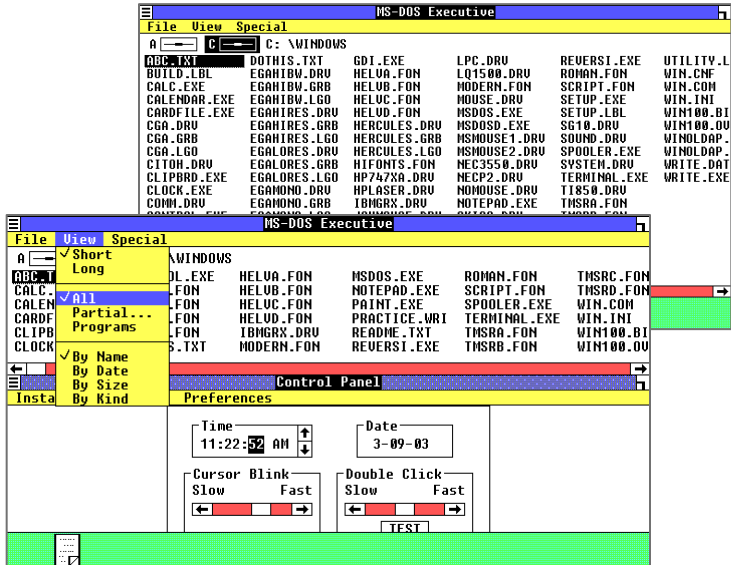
File View Special MS-DOS Executive

A C C: \WINDOWS

ABC.TXT DOTHIS.TXT GDI.EXE LPC.DRV REVERSI.EXE UTILITY.L
BUILD.LBL EGAHIBW.DRV HELVA.FON LQ1500.DRV ROMAN.FON WIN.CNF
CALC.EXE EGAHIBW.GRB HELVB.FON MODERN.FON SCRIPT.FON WIN.COM
CALENDAR.EXE EGAHIBW.LGO HELVC.FON MOUSE.DRV SETUP.EXE WIN.INI
CARDFILE.EXE EGAHIRES.DRV HELVD.FON MSDOS.EXE SETUP.LBL WIN100.BI
CGA.DRV EGAHIRES.GRB HERCULES.DRV MSDOSD.EXE SG10.DRV WIN100.OV
CGA.GRB EGAHIRES.LGO HERCULES.GRB MSMOUSE1.DRV SOUND.DRV WINOLDAP.
CGA.LGO EGALORES.DRV HERCULES.LGO MSMOUSE2.DRV SPOOLER.EXE WINOLDAP.
CITOH.DRV EGALORES.GRB HIFONTS.FON NEC3550.DRV SYSTEM.DRV WRITE.DAT
CLIPBRD.EXE EGALORES.LGO HP747XA.DRV NECP2.DRV TERMINAL.EXE WRITE.EXE
CLOCK.EXE EGAMONO.DRV HPLASER.DRV NOMOUSE.DRV TI850.DRV
COMM.DRV EGAMONO.GRB IBMGRX.DRV NOTEPAD.EXE TMSRA.FON

File View Special MS-DOS Executive

A \WINDOWS

ABC.T CALC. CALEN CARDF CLIPB CLOCK

Short
Long
All
Partial...
Programs
By Name
By Date
By Size
By Kind

L.EXE HELVA.FON MSDOS.EXE ROMAN.FON TMSRC.FON
.FON HELVB.FON NOTEPAD.EXE SCRIPT.FON TMSRD.FON
.FON HELVC.FON PAINT.EXE SPOOLER.EXE WIN.COM
.FON HELVD.FON PRACTICE.WRI TERMINAL.EXE WIN.INI
.FON IBMGRX.DRV README.TXT TMSRA.FON WIN100.BI
S.TXT MODERN.FON REVERSI.EXE TMSRB.FON WIN100.OV

Control Panel
Insta Preferences

Time
11:22:52 AM

Date
3-09-03

Cursor Blink
Slow Fast

Double Click
Slow Fast
TEST